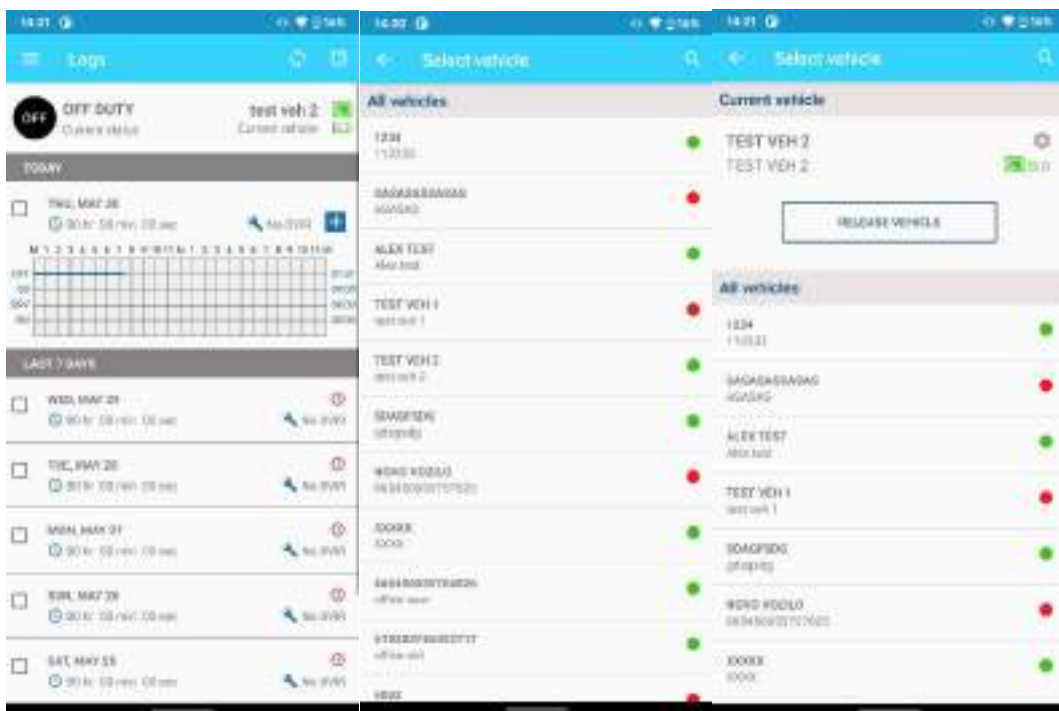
14:21

Logs

OFF

OFF DUTY
Current status

test veh 2
Current vehicle

TODAY

THU, MAY 28
00 hr 00 min 00 sec
No DVIR

M 1 2 3 4 5 6 7 8 9 10 11 N 1 2 3 4 5 6 7 8 9 10 11 M

OFF
SB
DRV
ON

LAST 7 DAYS

WED, MAY 27
00 hr 00 min 00 sec
No DVIR

TUE, MAY 26
00 hr 00 min 00 sec
No DVIR

MON, MAY 25
00 hr 00 min 00 sec
No DVIR

SUN, MAY 24
00 hr 00 min 00 sec
No DVIR

SAT, MAY 23
00 hr 00 min 00 sec
No DVIR

14:22

Select vehicle

All vehicles

1234
112233

SAGASASSAGAS
AGASAS

ALEX TEST
Alex test

TEST VEH 1
test veh 1

TEST VEH 2
test veh 2

SDAGFSDG
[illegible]

NOVO VOZILO
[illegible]

XXXXX
XXXX

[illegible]
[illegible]

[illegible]
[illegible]

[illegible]

14:21

Select vehicle

Current vehicle

TEST VEH 2
TEST VEH 2

RELEASE VEHICLE

All vehicles

1234
112233

SAGASASSAGAS
AGASAS

ALEX TEST
Alex test

TEST VEH 1
test veh 1

SDAGFSDG
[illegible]

NOVO VOZILO
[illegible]

XXXXX
XXXX